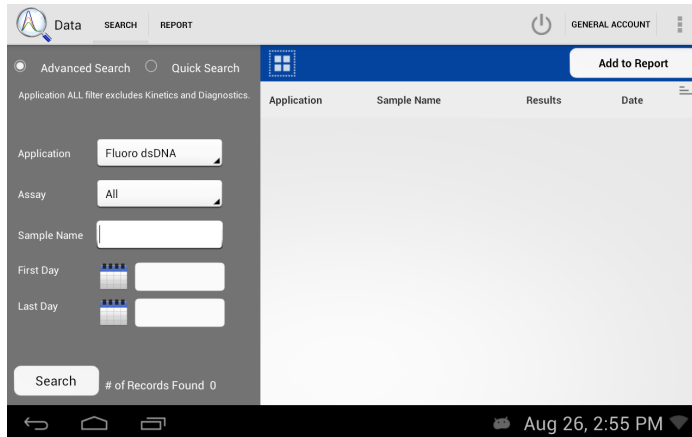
Data SEARCH REPORT

GENERAL ACCOUNT

Advanced Search Quick Search

Application ALL filter excludes Kinetics and Diagnostics.

Application Fluoro dsDNA

Assay All

Sample Name

First Day

Last Day

Search # of Records Found 0

Add to Report

| Application | Sample Name | Results | Date |
|---|---|---|---|

Aug 26, 2:55 PM